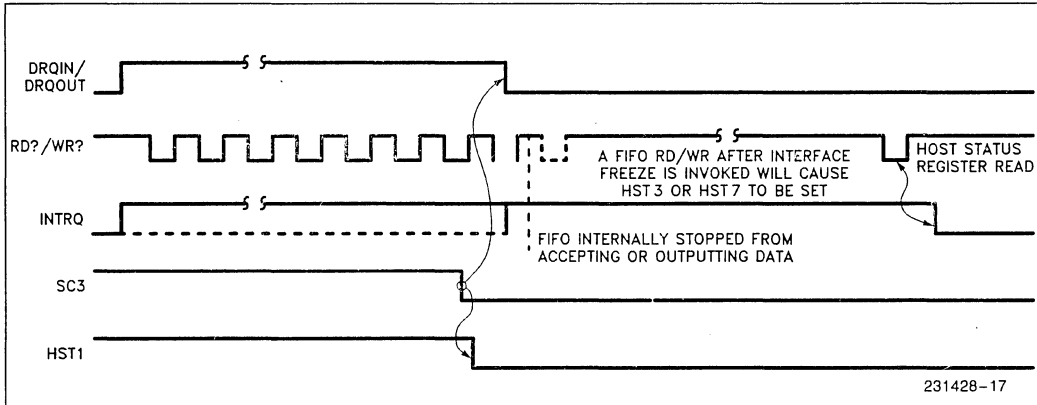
DRQIN/
DRQOUT

RD?/WR?

A FIFO RD/WR AFTER INTERFACE FREEZE IS INVOKED WILL CAUSE HST3 OR HST7 TO BE SET

HOST STATUS REGISTER READ

INTRQ

FIFO INTERNALLY STOPPED FROM ACCEPTING OR OUTPUTTING DATA

SC3

HST1

231428–17